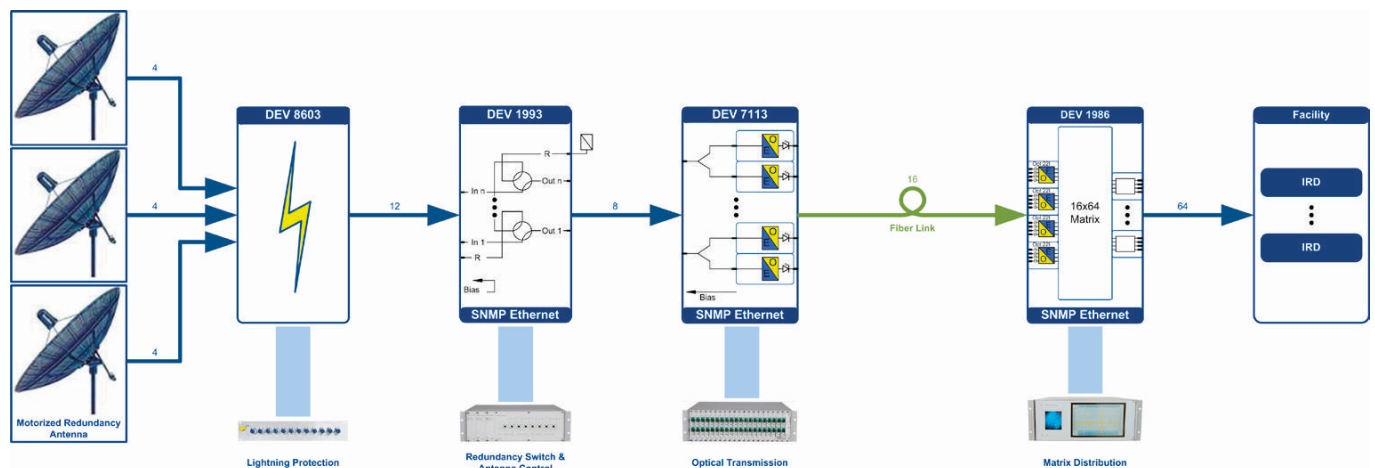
4

4

4

Motorized Redundancy Antenna

DEV 8603

12

Lightning Protection

DEV 1993

R

In n

Out n

In 1

Out 1

R

Bias

SNMP Ethernet

8

Redundancy Switch & Antenna Control

DEV 7113

Bias

SNMP Ethernet

Optical Transmission

16

Fiber Link

DEV 1986

16x64 Matrix

SNMP Ethernet

64

Matrix Distribution

Facility

IRD

IRD